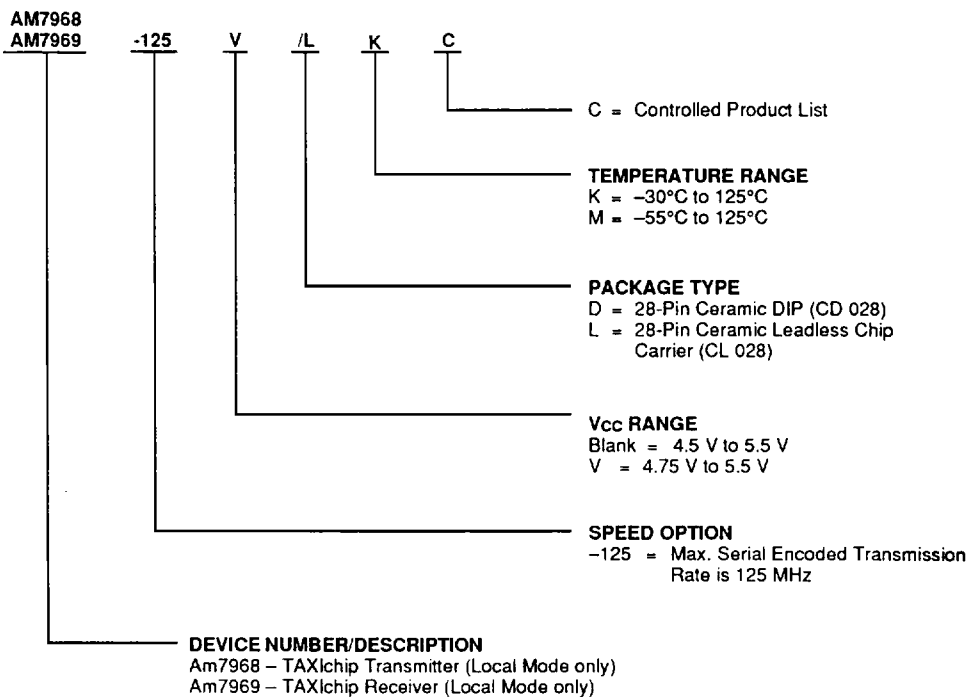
AM7968
AM7969 -125 V /L K C

C = Controlled Product List

TEMPERATURE RANGE
K = –30°C to 125°C
M = –55°C to 125°C

PACKAGE TYPE
D = 28-Pin Ceramic DIP (CD 028)
L = 28-Pin Ceramic Leadless Chip Carrier (CL 028)

Vcc RANGE
Blank = 4.5 V to 5.5 V
V = 4.75 V to 5.5 V

SPEED OPTION
–125 = Max. Serial Encoded Transmission Rate is 125 MHz

DEVICE NUMBER/DESCRIPTION
Am7968 – TAXIchip Transmitter (Local Mode only)
Am7969 – TAXIchip Receiver (Local Mode only)